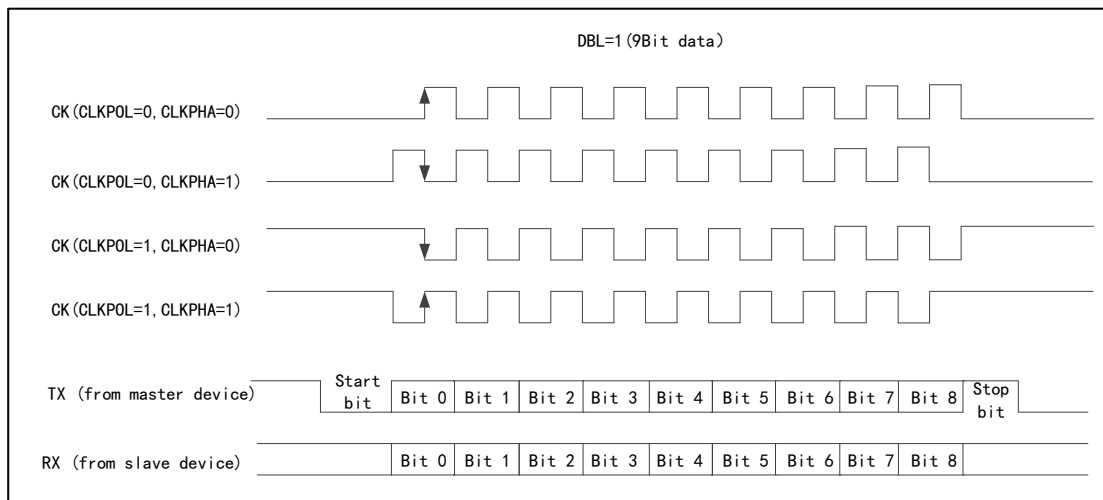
DBL=1(9Bit data)

CK(CLKPOL=0,CLKPHA=0)

CK(CLKPOL=0,CLKPHA=1)

CK(CLKPOL=1,CLKPHA=0)

CK(CLKPOL=1,CLKPHA=1)

TX (from master device)

Start bit

Bit 0 Bit 1 Bit 2 Bit 3 Bit 4 Bit 5 Bit 6 Bit 7 Bit 8

Stop bit

RX (from slave device)

Bit 0 Bit 1 Bit 2 Bit 3 Bit 4 Bit 5 Bit 6 Bit 7 Bit 8